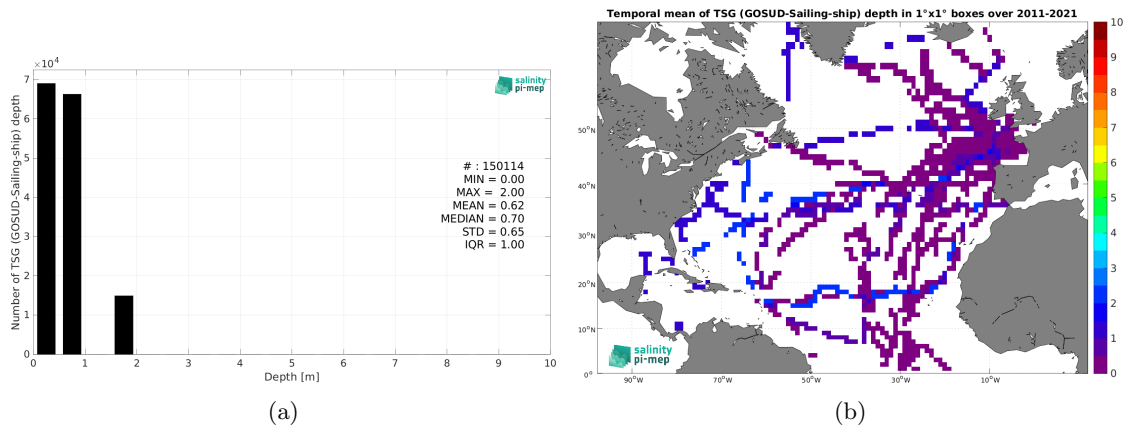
$\times 10^4$

7

6

5

4

3

2

1

0

Number of TSG (GOSUD-Sailing-ship) depth

salinity pi-mep

# : 150114
MIN = 0.00
MAX = 2.00
MEAN = 0.62
MEDIAN = 0.70
STD = 0.65
IQR = 1.00

0 1 2 3 4 5 6 7 8 9 10

Depth [m]

(a)

Temporal mean of TSG (GOSUD-Sailing-ship) depth in 1°x1° boxes over 2011-2021

50°N

40°N

30°N

20°N

10°N

0°

90°W 70°W 50°W 30°W 10°W

salinity pi-mep

10
9
8
7
6
5
4
3
2
1
0

(b)